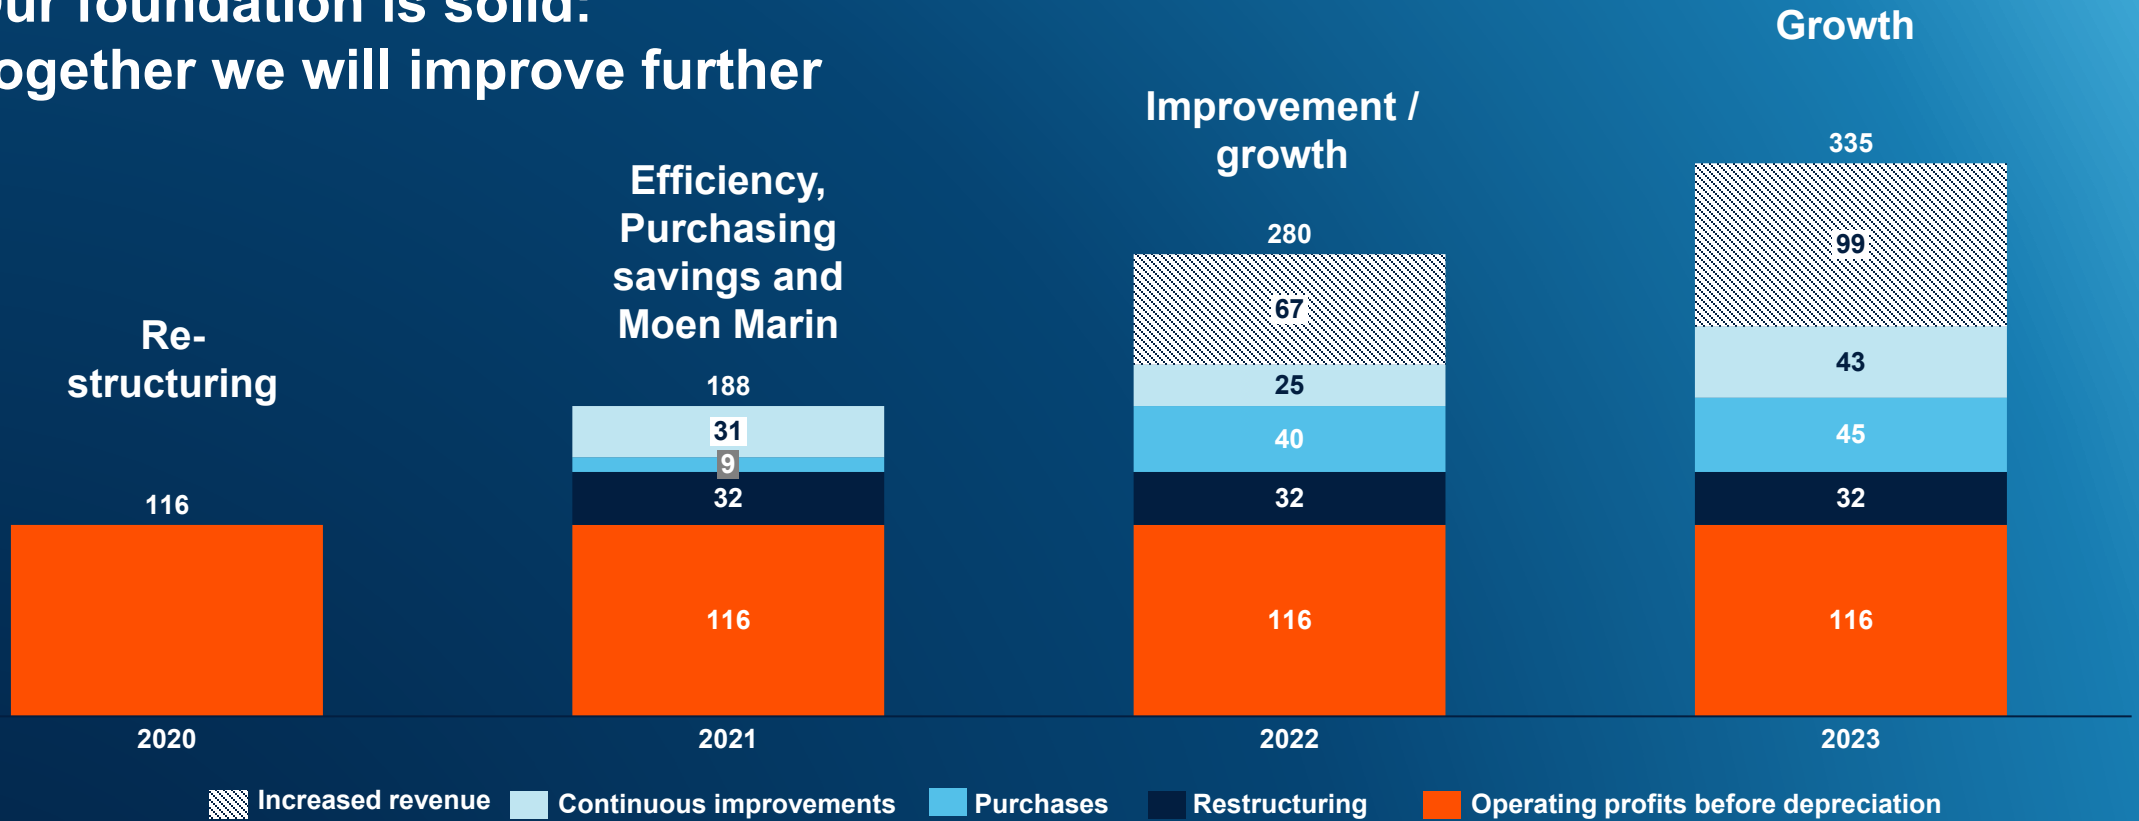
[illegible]ur foundation is solid:
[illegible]ogether we will improve further

Re-structuring

Efficiency, Purchasing savings and Moen Marin

Improvement / growth

Growth

116

188

31

9

32

116

280

67

25

40

32

116

335

99

43

45

32

116

2020

2021

2022

2023

Increased revenue
Continuous improvements
Purchases
Restructuring
Operating profits before depreciation